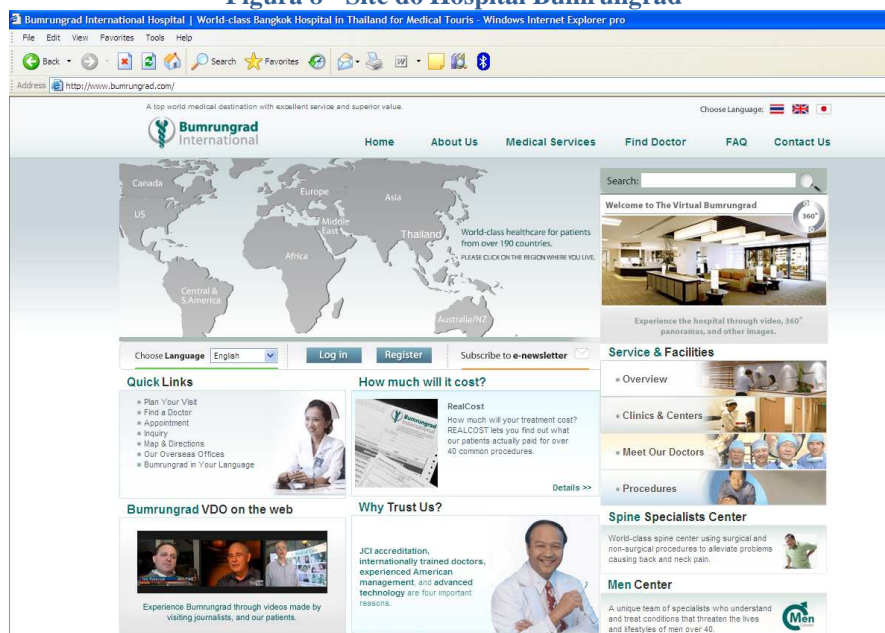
Figura 6 - Site do Hospital Bumrungrad

Bumrungrad International Hospital | World-class Bangkok Hospital in Thailand for Medical Touris - Windows Internet Explorer pro

File Edit View Favorites Tools Help

Back Search Favorites

Address http://www.bumrungrad.com/

A top world medical destination with excellent service and superior value.

Choose Language:

Bumrungrad International

Home About Us Medical Services Find Doctor FAQ Contact Us

Canada
US
Europe
Asia
Middle East
Thailand
Africa
Central & S.America
Australia/NZ

World-class healthcare for patients from over 190 countries.
PLEASE CLICK ON THE REGION WHERE YOU LIVE.

Search:

Welcome to The Virtual Bumrungrad

360°

Experience the hospital through video, 360° panoramas, and other images.

Choose Language English

Log in Register

Subscribe to e-newsletter

Quick Links
Plan Your Visit
Find a Doctor
Appointment
Inquiry
Map & Directions
Our Overseas Offices
Bumrungrad in Your Language

How much will it cost?
RealCost
How much will your treatment cost? REALCOST lets you find out what our patients actually paid for over 40 common procedures.
Details >>

Service & Facilities
Overview
Clinics & Centers
Meet Our Doctors
Procedures

Bumrungrad VDO on the web
Experience Bumrungrad through videos made by visiting journalists, and our patients.

Why Trust Us?
JCI accreditation, internationally trained doctors, experienced American management, and advanced technology are four important reasons.

Spine Specialists Center
World-class spine center using surgical and non-surgical procedures to alleviate problems causing back and neck pain.

Men Center
A unique team of specialists who understand and treat conditions that threaten the lives and lifestyles of men over 40.

Men